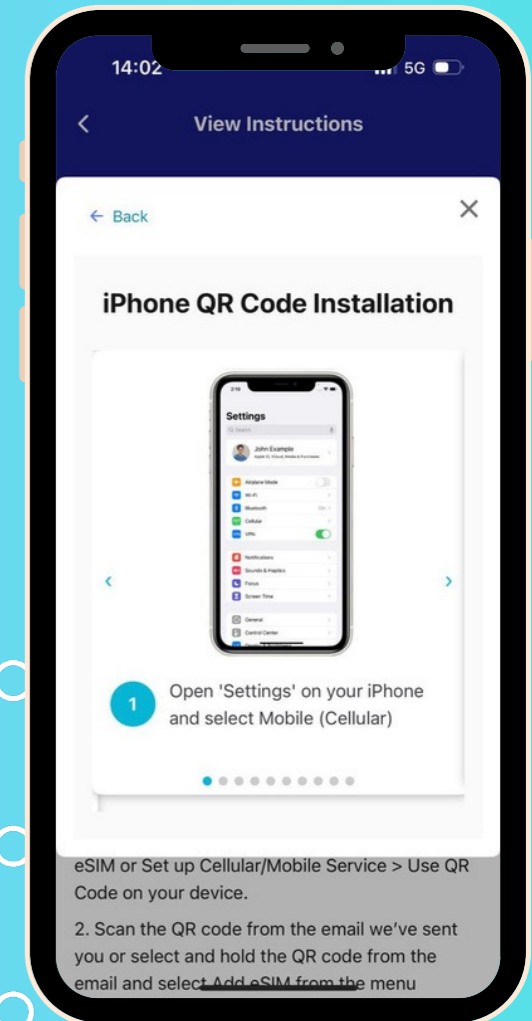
14:02

5G

View Instructions

← Back

×

iPhone QR Code Installation

2:10

Settings

Search

John Example

Apple ID, iCloud, Media & Purchases

Airplane Mode

Wi-Fi

Bluetooth

On

Cellular

VPN

Notifications

Sounds & Haptics

Focus

Screen Time

General

Control Center

1

Open 'Settings' on your iPhone and select Mobile (Cellular)

eSIM or Set up Cellular/Mobile Service > Use QR Code on your device.

2. Scan the QR code from the email we've sent you or select and hold the QR code from the email and select Add eSIM from the menu